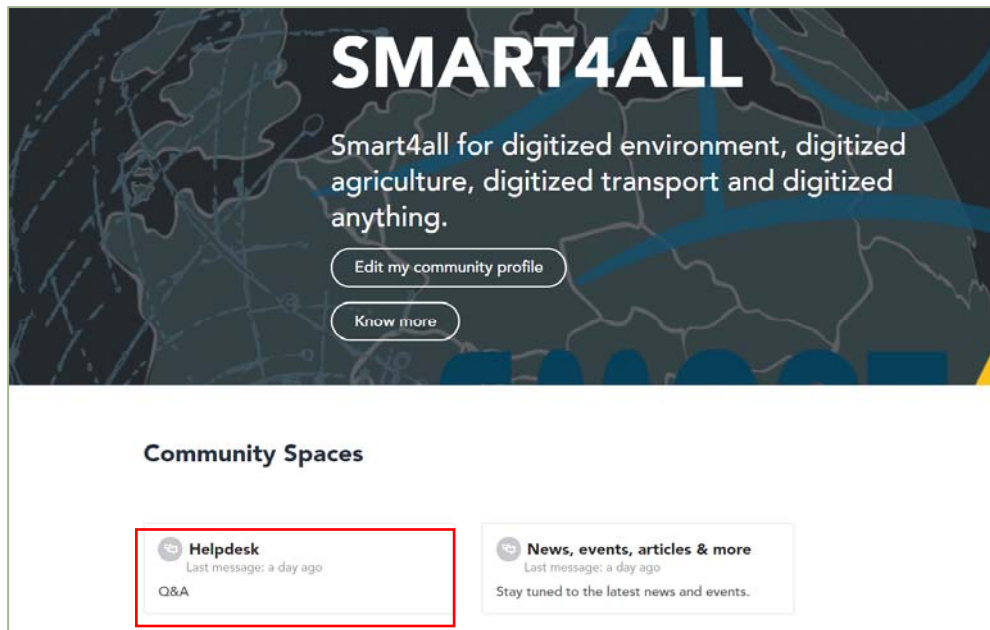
SMART4ALL

Smart4all for digitized environment, digitized agriculture, digitized transport and digitized anything.

Edit my community profile

Know more

Community Spaces

Helpdesk
Last message: a day ago
Q&A

News, events, articles & more
Last message: a day ago
Stay tuned to the latest news and events.